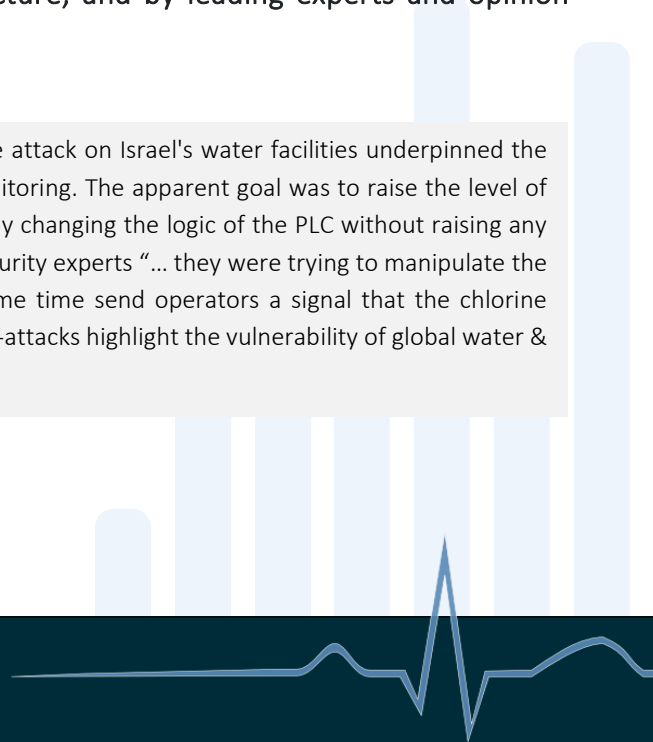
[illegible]ture, and by leading experts and opinion

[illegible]e attack on Israel's water facilities underpinned the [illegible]itoring. The apparent goal was to raise the level of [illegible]y changing the logic of the PLC without raising any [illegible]urity experts "… they were trying to manipulate the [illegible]me time send operators a signal that the chlorine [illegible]-attacks highlight the vulnerability of global water &